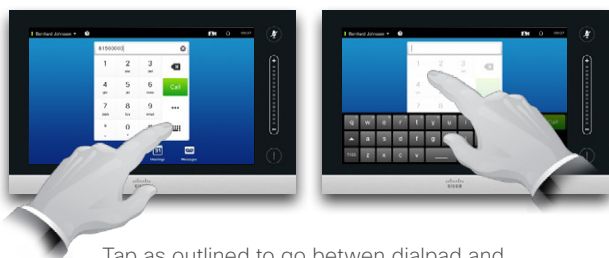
Bernhard Johnsen
81500003
1
2
abc
3
def
Call
4
ghi
5
jkl
6
mno
7
pqrs
8
tuv
9
wxyz
0
Meetings
Messages
CISCO
Bernhard Johnsen
q
w
e
r
t
y
u
a
s
d
f
g
h
z
x
c
v
CISCO
Tap as outlined to go betwen dialpad and